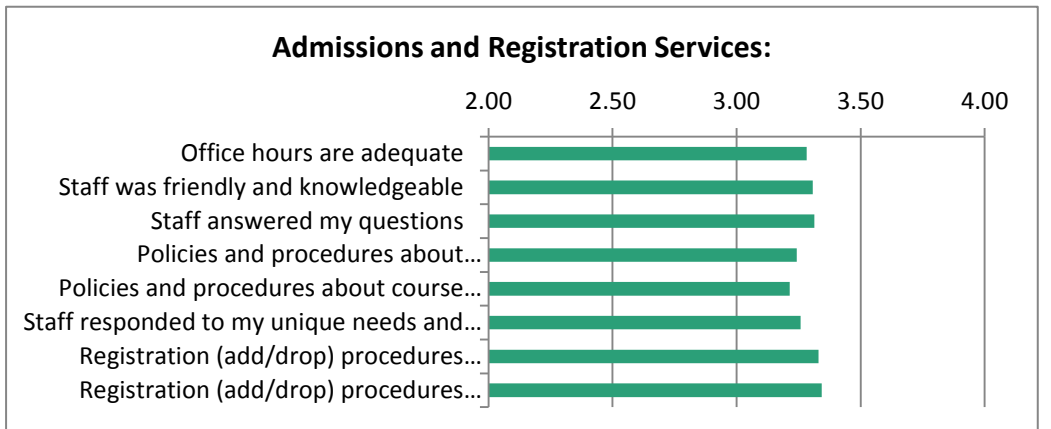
Admissions and Registration Services:

2.00 2.50 3.00 3.50 4.00

Office hours are adequate
Staff was friendly and knowledgeable
Staff answered my questions
Policies and procedures about…
Policies and procedures about course…
Staff responded to my unique needs and…
Registration (add/drop) procedures…
Registration (add/drop) procedures…